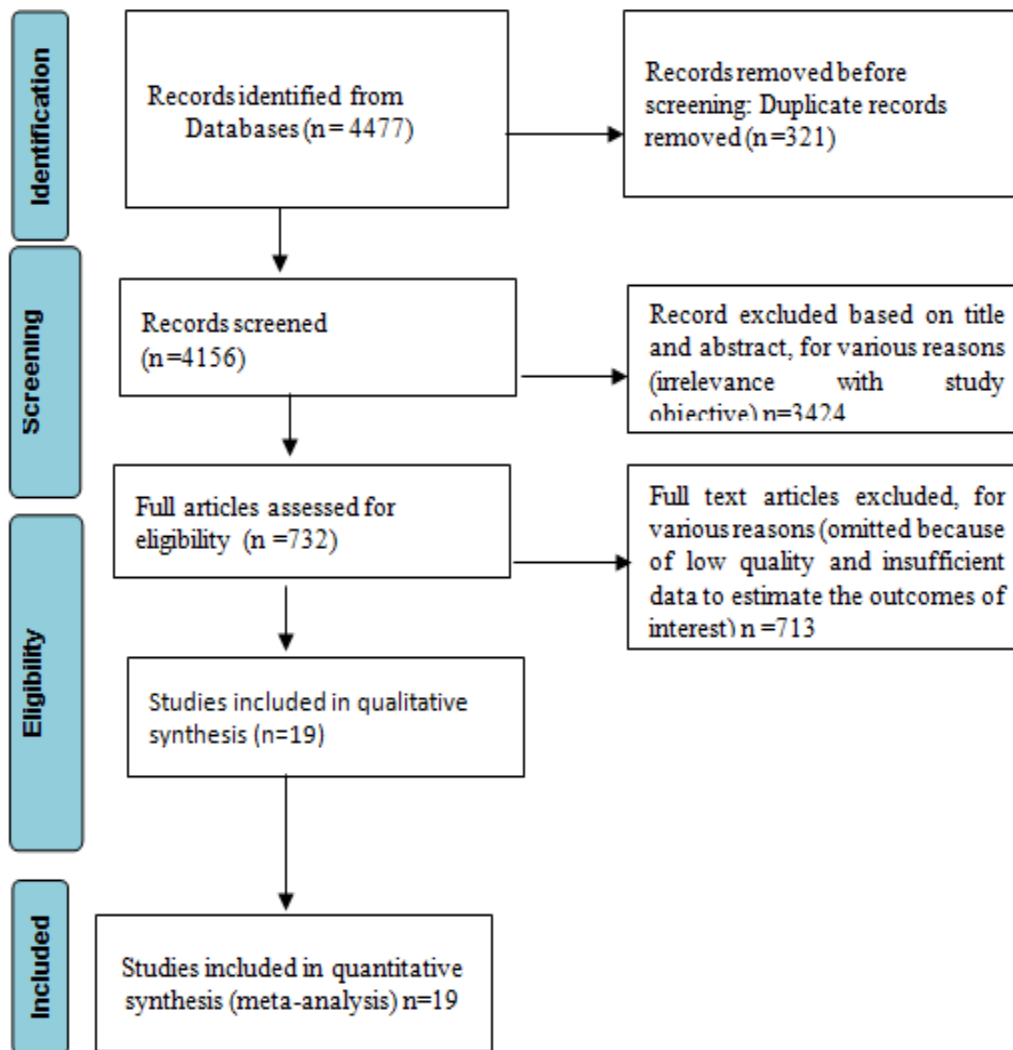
Identification

Records identified from Databases (n = 4477)

Records removed before screening: Duplicate records removed (n =321)

Screening

Records screened (n =4156)

Record excluded based on title and abstract, for various reasons (irrelevance with study objective) n=3424

Full articles assessed for eligibility (n =732)

Full text articles excluded, for various reasons (omitted because of low quality and insufficient data to estimate the outcomes of interest) n =713

Eligibility

Studies included in qualitative synthesis (n=19)

Included

Studies included in quantitative synthesis (meta-analysis) n=19